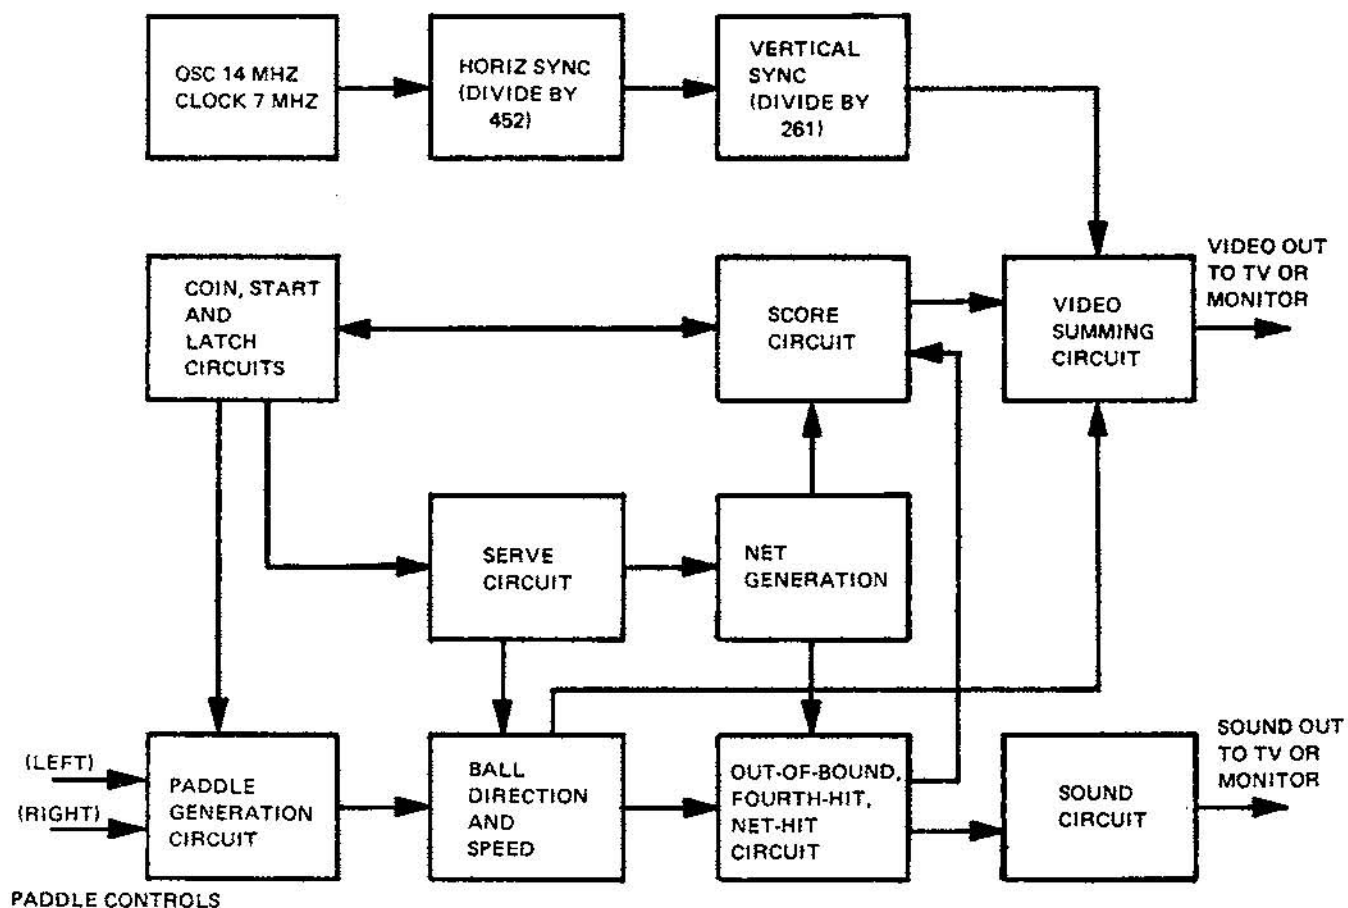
OSC 14 MHZ CLOCK 7 MHZ

HORIZ SYNC (DIVIDE BY 452)

VERTICAL SYNC (DIVIDE BY 261)

COIN, START AND LATCH CIRCUITS

SCORE CIRCUIT

VIDEO SUMMING CIRCUIT

VIDEO OUT TO TV OR MONITOR

SERVE CIRCUIT

NET GENERATION

(LEFT)

(RIGHT)

PADDLE GENERATION CIRCUIT

BALL DIRECTION AND SPEED

OUT-OF-BOUND, FOURTH-HIT, NET-HIT CIRCUIT

SOUND CIRCUIT

SOUND OUT TO TV OR MONITOR

PADDLE CONTROLS